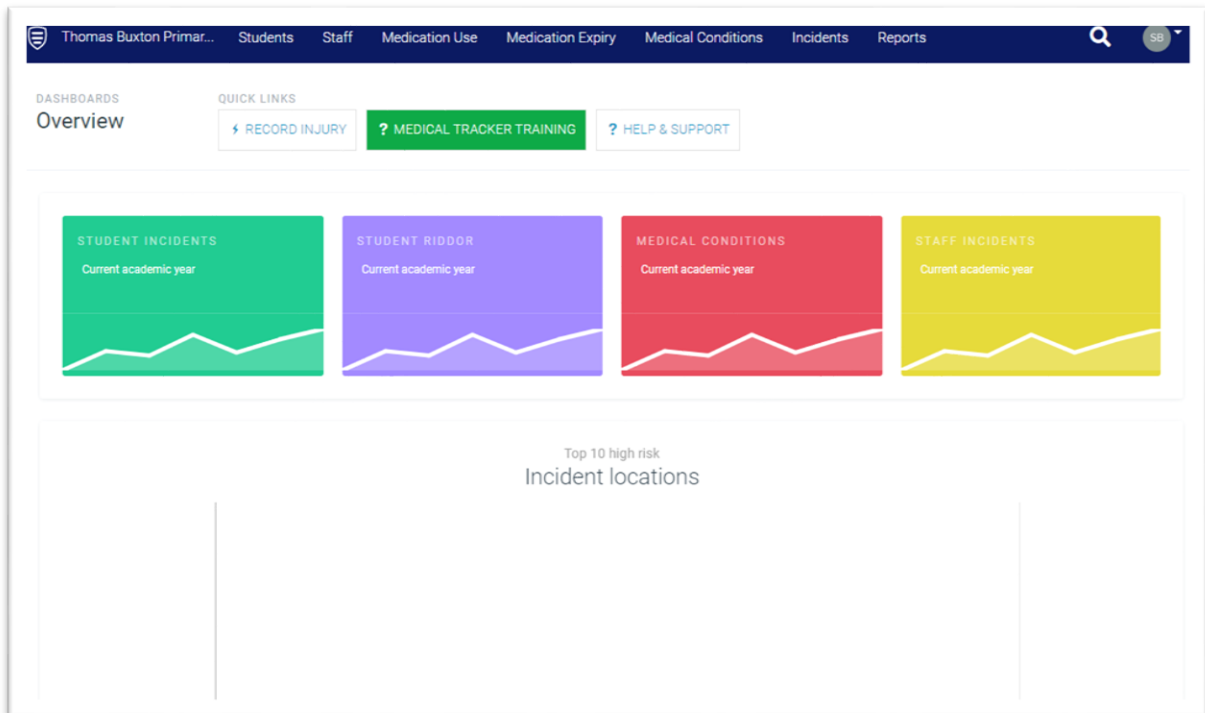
Thomas Buxton Primar... Students Staff Medication Use Medication Expiry Medical Conditions Incidents Reports SB

DASHBOARDS
Overview

QUICK LINKS
RECORD INJURY
? MEDICAL TRACKER TRAINING
? HELP & SUPPORT

STUDENT INCIDENTS
Current academic year

STUDENT RIDDOR
Current academic year

MEDICAL CONDITIONS
Current academic year

STAFF INCIDENTS
Current academic year

Top 10 high risk
Incident locations